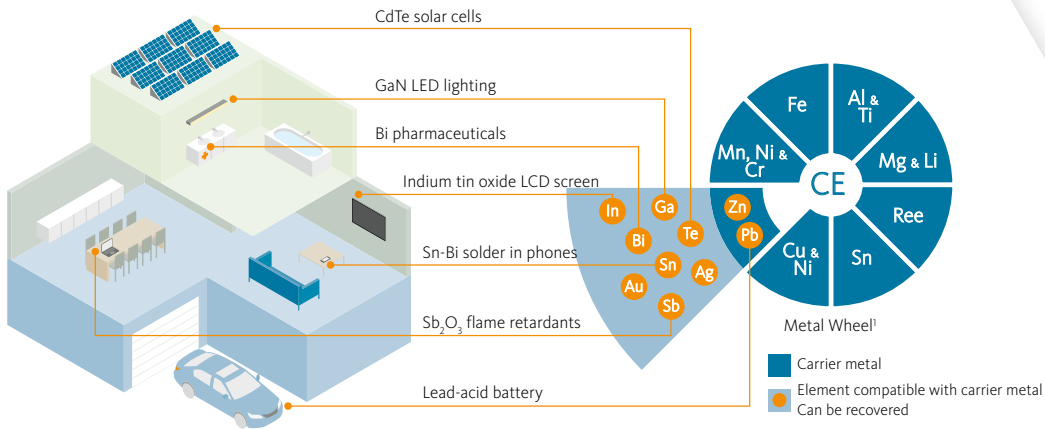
CdTe solar cells

GaN LED lighting

Bi pharmaceuticals

Indium tin oxide LCD screen

Sn-Bi solder in phones

$Sb_2O_3$ flame retardants

Lead-acid battery

In
Ga
Te
Bi
Sn
Ag
Au
Sb
Zn
Pb

Fe
Al & Ti
Mg & Li
Ree
Sn
Cu & Ni
Mn, Ni & Cr
CE

Metal Wheel¹

Carrier metal
Element compatible with carrier metal
Can be recovered